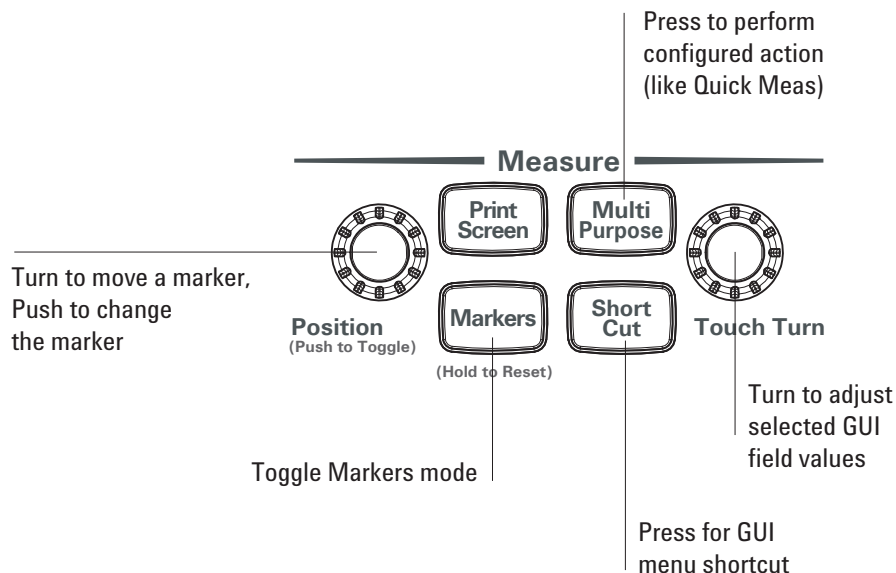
Press to perform configured action (like Quick Meas)

Measure

Print Screen

Multi Purpose

Turn to move a marker, Push to change the marker

Position
(Push to Toggle)

Markers

(Hold to Reset)

Short Cut

Touch Turn

Turn to adjust selected GUI field values

Toggle Markers mode

Press for GUI menu shortcut